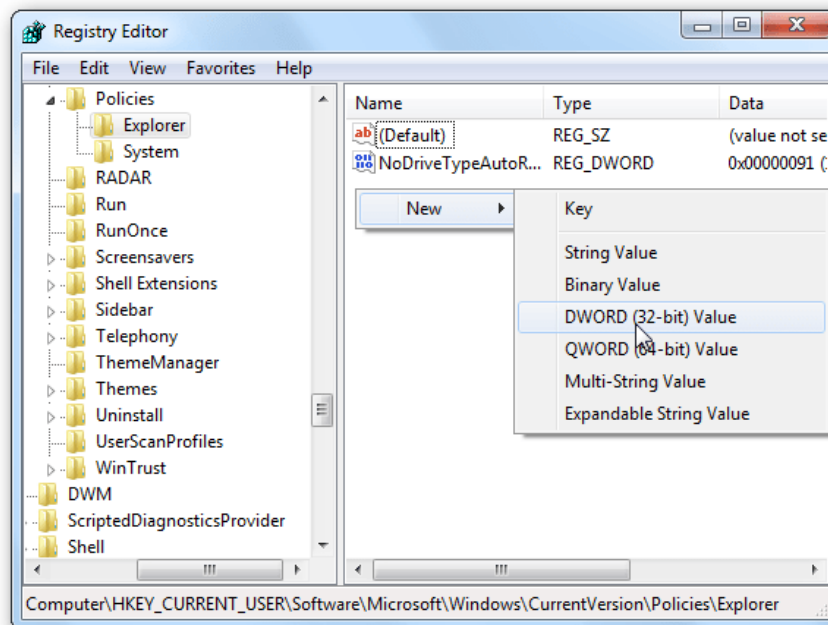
Registry Editor

File Edit View Favorites Help

Policies
Explorer
System
RADAR
Run
RunOnce
Screensavers
Shell Extensions
Sidebar
Telephony
ThemeManager
Themes
Uninstall
UserScanProfiles
WinTrust
DWM
ScriptedDiagnosticsProvider
Shell

| Name | Type | Data |
|---|---|---|
| (Default) | REG_SZ | (value not se |
| NoDriveTypeAutoR... | REG_DWORD | 0x00000091 ( |

New

Key
String Value
Binary Value
DWORD (32-bit) Value
QWORD (64-bit) Value
Multi-String Value
Expandable String Value

Computer\HKEY_CURRENT_USER\Software\Microsoft\Windows\CurrentVersion\Policies\Explorer